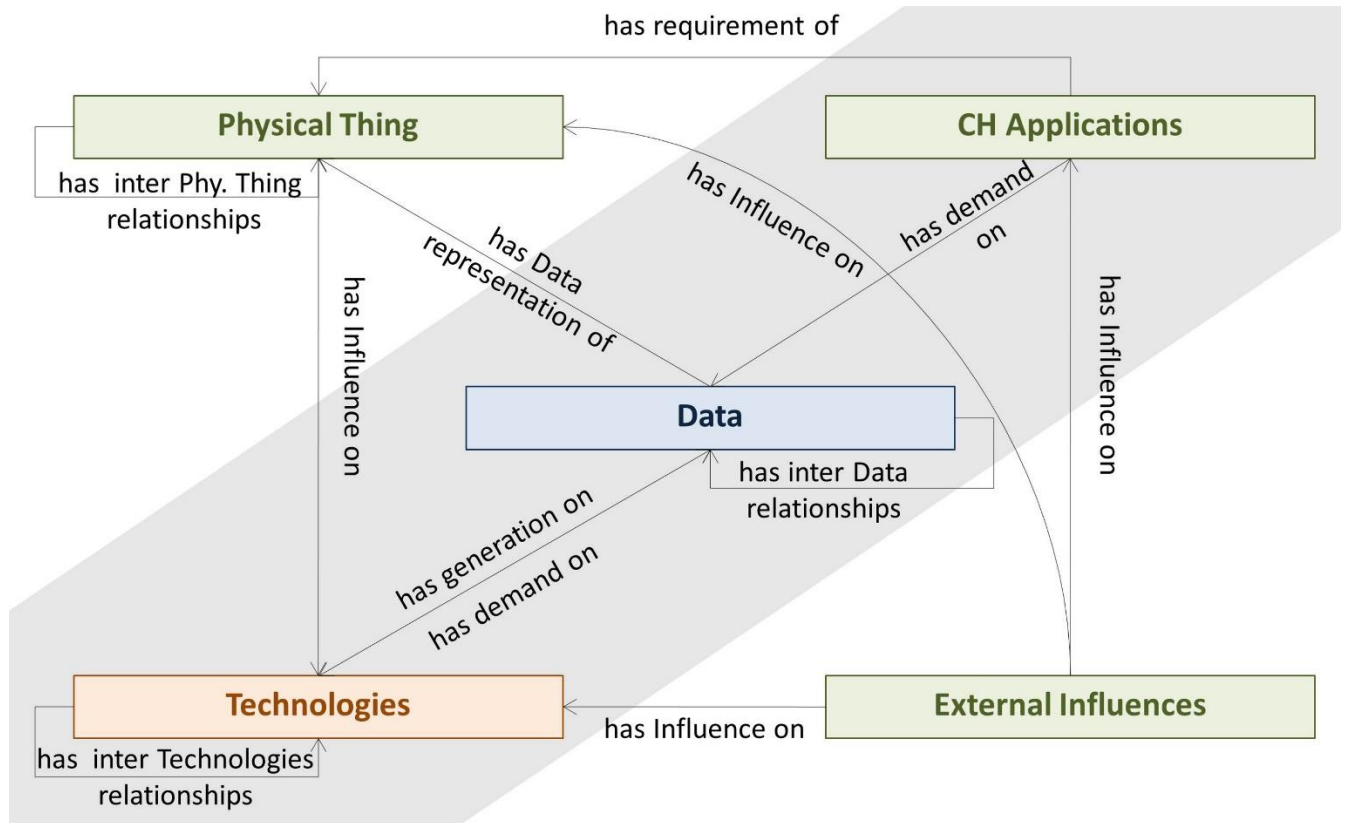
has requirement of

Physical Thing

CH Applications

has inter Phy. Thing relationships

has Influence on

has demand on

has Data representation of

has Influence on

has Influence on

Data

has inter Data relationships

has generation on

has demand on

Technologies

External Influences

has inter Technologies relationships

has Influence on